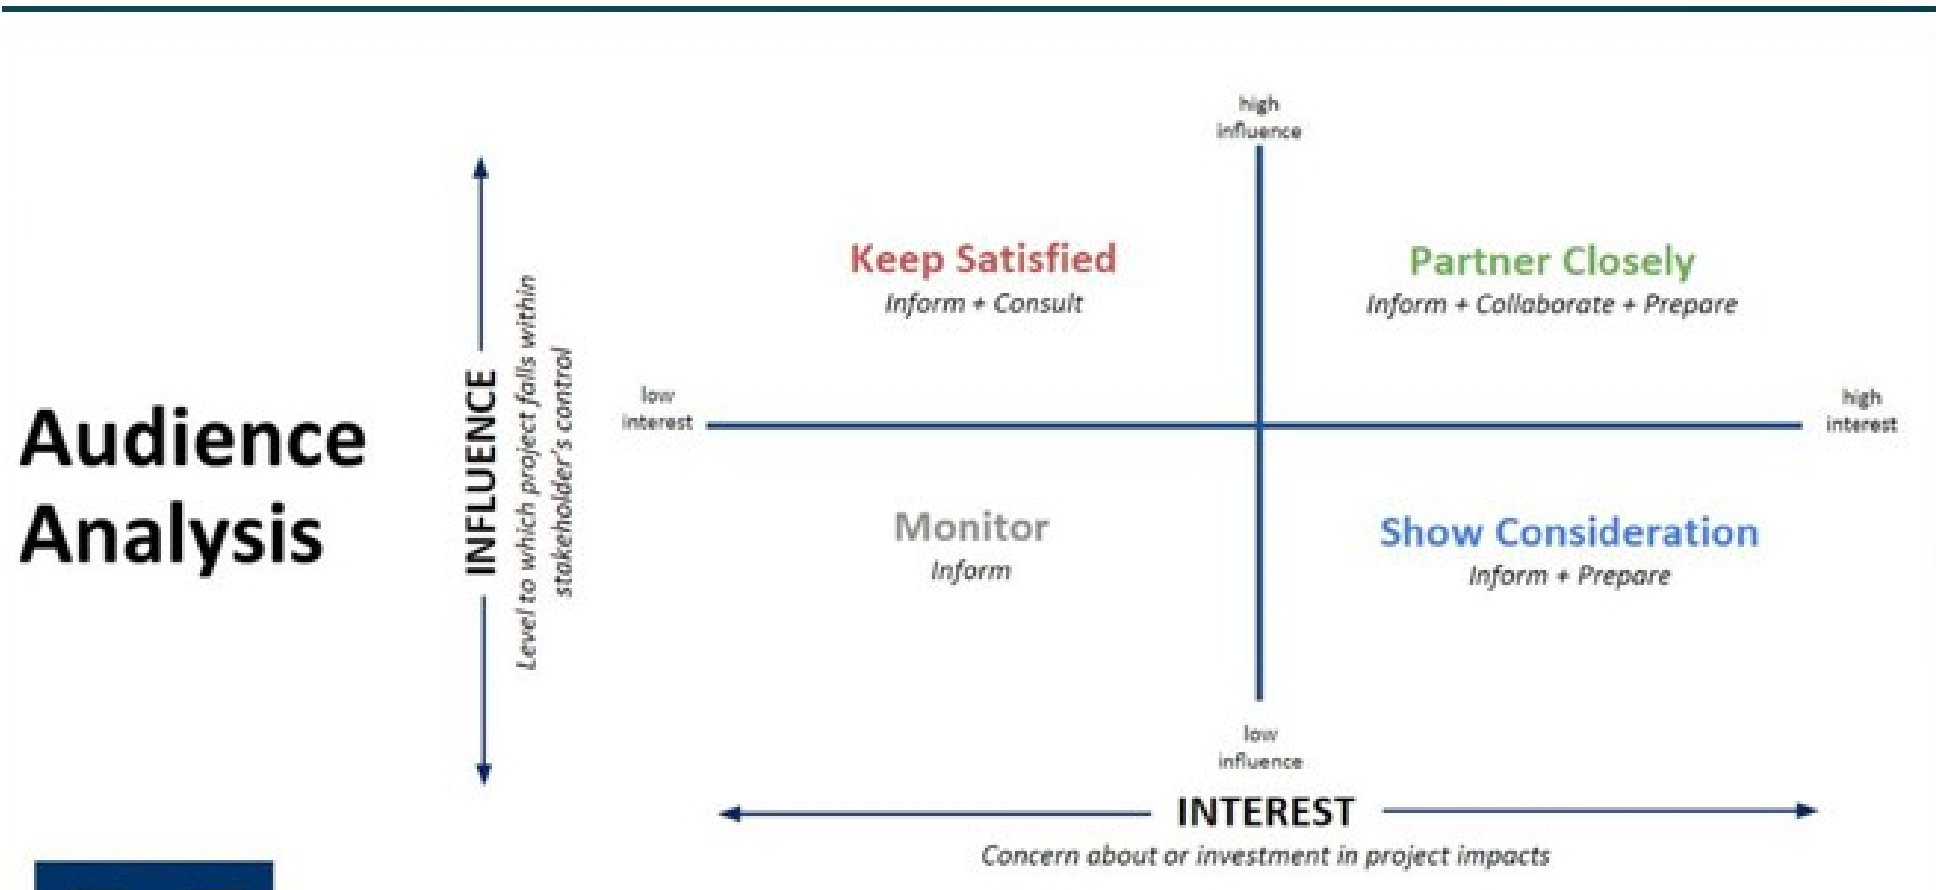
Audience Analysis

INFLUENCE

Level to which project falls within stakeholder's control

high influence

Keep Satisfied

Inform + Consult

Partner Closely

Inform + Collaborate + Prepare

low interest

high interest

Monitor

Inform

Show Consideration

Inform + Prepare

low influence

INTEREST

Concern about or investment in project impacts